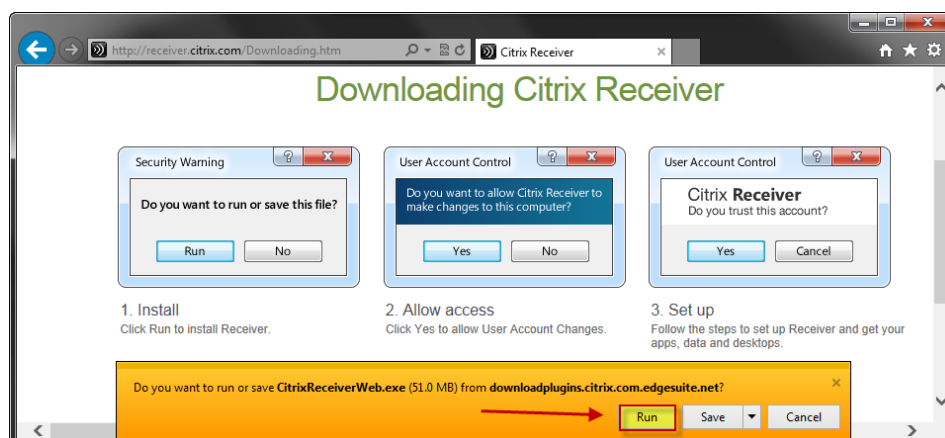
http://receiver.citrix.com/Downloading.htm

Citrix Receiver

Downloading Citrix Receiver

Security Warning

?

Do you want to run or save this file?

Run

No

User Account Control

?

Do you want to allow Citrix Receiver to make changes to this computer?

Yes

No

User Account Control

?

Citrix Receiver

Do you trust this account?

Yes

Cancel

1. Install

Click Run to install Receiver.

2. Allow access

Click Yes to allow User Account Changes.

3. Set up

Follow the steps to set up Receiver and get your apps, data and desktops.

Do you want to run or save CitrixReceiverWeb.exe (51.0 MB) from downloadplugins.citrix.com.edgesuite.net?

×

Run

Save

Cancel